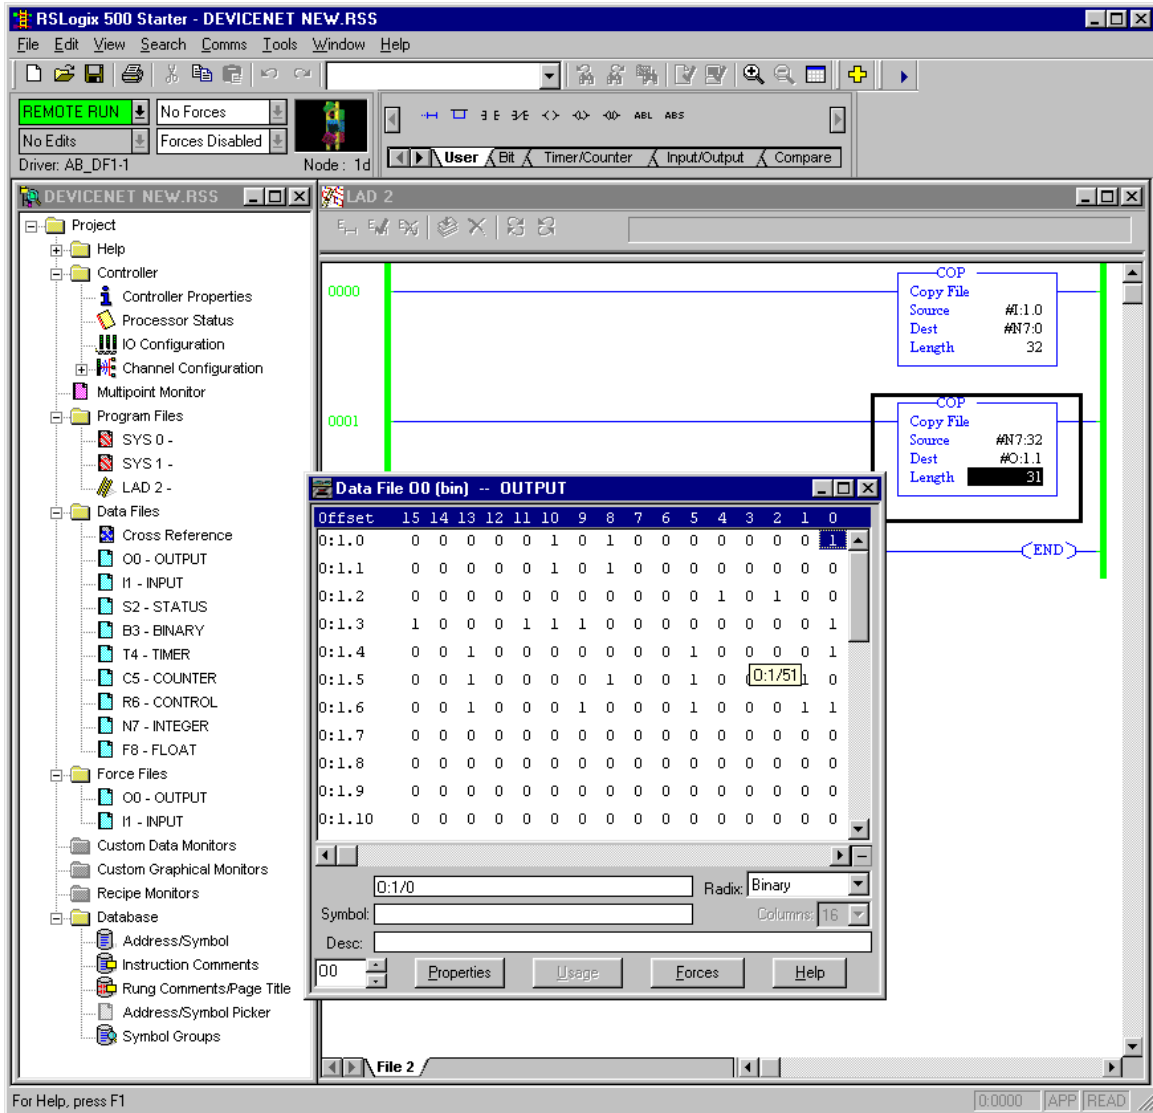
RSLogix 500 Starter - DEVICENET NEW.RSS

File Edit View Search Comms Tools Window Help

REMOTE RUN
No Forces
No Edits
Forces Disabled
Driver: AB_DF1-1
Node : 1d

ABL ABS

User Bit Timer/Counter Input/Output Compare

DEVICENET NEW.RSS

Project
Help
Controller
Controller Properties
Processor Status
IO Configuration
Channel Configuration
Multipoint Monitor
Program Files
SYS 0 -
SYS 1 -
LAD 2 -
Data Files
Cross Reference
O0 - OUTPUT
I1 - INPUT
S2 - STATUS
B3 - BINARY
T4 - TIMER
C5 - COUNTER
R6 - CONTROL
N7 - INTEGER
F8 - FLOAT
Force Files
O0 - OUTPUT
I1 - INPUT
Custom Data Monitors
Custom Graphical Monitors
Recipe Monitors
Database
Address/Symbol
Instruction Comments
Rung Comments/Page Title
Address/Symbol Picker
Symbol Groups

LAD 2

0000
COP
Copy File
Source #I:1.0
Dest #N7:0
Length 32

0001
COP
Copy File
Source #N7:32
Dest #O:1.1
Length 31

END

Data File O0 (bin) -- OUTPUT

| Offset | 15 | 14 | 13 | 12 | 11 | 10 | 9 | 8 | 7 | 6 | 5 | 4 | 3 | 2 | 1 | 0 |
|---|---|---|---|---|---|---|---|---|---|---|---|---|---|---|---|---|
| 0:1.0 | 0 | 0 | 0 | 0 | 0 | 1 | 0 | 1 | 0 | 0 | 0 | 0 | 0 | 0 | 0 | 1 |
| 0:1.1 | 0 | 0 | 0 | 0 | 0 | 1 | 0 | 1 | 0 | 0 | 0 | 0 | 0 | 0 | 0 | 0 |
| 0:1.2 | 0 | 0 | 0 | 0 | 0 | 0 | 0 | 0 | 0 | 0 | 0 | 1 | 0 | 1 | 0 | 0 |
| 0:1.3 | 1 | 0 | 0 | 0 | 1 | 1 | 1 | 0 | 0 | 0 | 0 | 0 | 0 | 0 | 0 | 1 |
| 0:1.4 | 0 | 0 | 1 | 0 | 0 | 0 | 0 | 0 | 0 | 0 | 1 | 0 | 0 | 0 | 0 | 1 |
| 0:1.5 | 0 | 0 | 1 | 0 | 0 | 0 | 0 | 1 | 0 | 0 | 1 | 0 | 0:1/51 | | 1 | 0 |
| 0:1.6 | 0 | 0 | 1 | 0 | 0 | 0 | 1 | 0 | 0 | 0 | 1 | 0 | 0 | 0 | 1 | 1 |
| 0:1.7 | 0 | 0 | 0 | 0 | 0 | 0 | 0 | 0 | 0 | 0 | 0 | 0 | 0 | 0 | 0 | 0 |
| 0:1.8 | 0 | 0 | 0 | 0 | 0 | 0 | 0 | 0 | 0 | 0 | 0 | 0 | 0 | 0 | 0 | 0 |
| 0:1.9 | 0 | 0 | 0 | 0 | 0 | 0 | 0 | 0 | 0 | 0 | 0 | 0 | 0 | 0 | 0 | 0 |
| 0:1.10 | 0 | 0 | 0 | 0 | 0 | 0 | 0 | 0 | 0 | 0 | 0 | 0 | 0 | 0 | 0 | 0 |

0:1/0
Radix: Binary
Symbol:
Columns: 16
Desc:
00
Properties Usage Forces Help

File 2

For Help, press F1
0:0000 APP READ